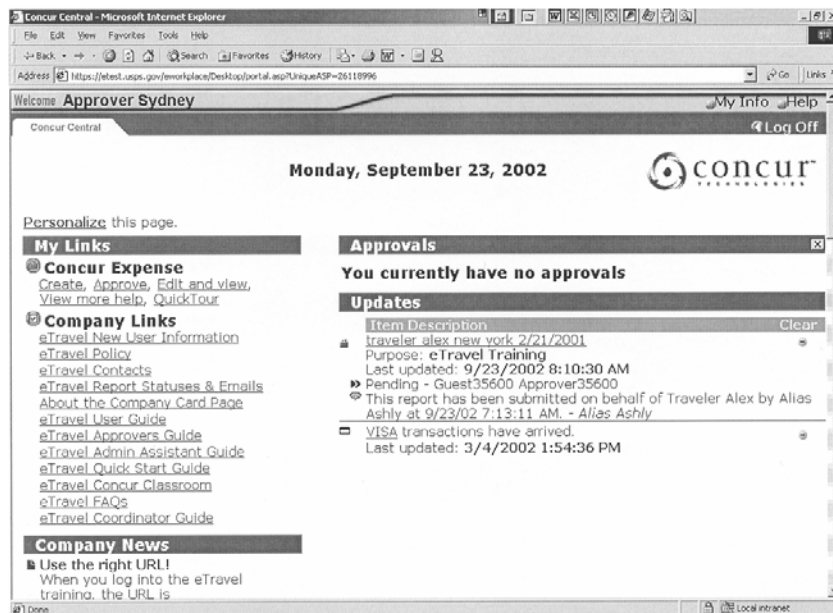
Concur Central - Microsoft Internet Explorer

File Edit View Favorites Tools Help

Back Search Favorites History

Address https://etest.usps.gov/eworkplace/Desktop/portal.asp?UniqueASP=26118996

Go Links

Welcome Approver Sydney

My Info Help

Concur Central

Log Off

Monday, September 23, 2002

concur TECHNOLOGIES

Personalize this page.

My Links

Concur Expense
Create, Approve, Edit and view, View more help, QuickTour

Company Links
eTravel New User Information
eTravel Policy
eTravel Contacts
eTravel Report Statuses & Emails
About the Company Card Page
eTravel User Guide
eTravel Approvers Guide
eTravel Admin Assistant Guide
eTravel Quick Start Guide
eTravel Concur Classroom
eTravel FAQs
eTravel Coordinator Guide

Company News
Use the right URL!
When you log into the eTravel training, the URL is

Approvals

You currently have no approvals

Updates

Item Description

Clear

traveler alex new york 2/21/2001
Purpose: eTravel Training
Last updated: 9/23/2002 8:10:30 AM
Pending - Guest35600 Approver35600
This report has been submitted on behalf of Traveler Alex by Alias Ashly at 9/23/02 7:13:11 AM. - Alias Ashly

VISA transactions have arrived.
Last updated: 3/4/2002 1:54:36 PM

Done

Local intranet